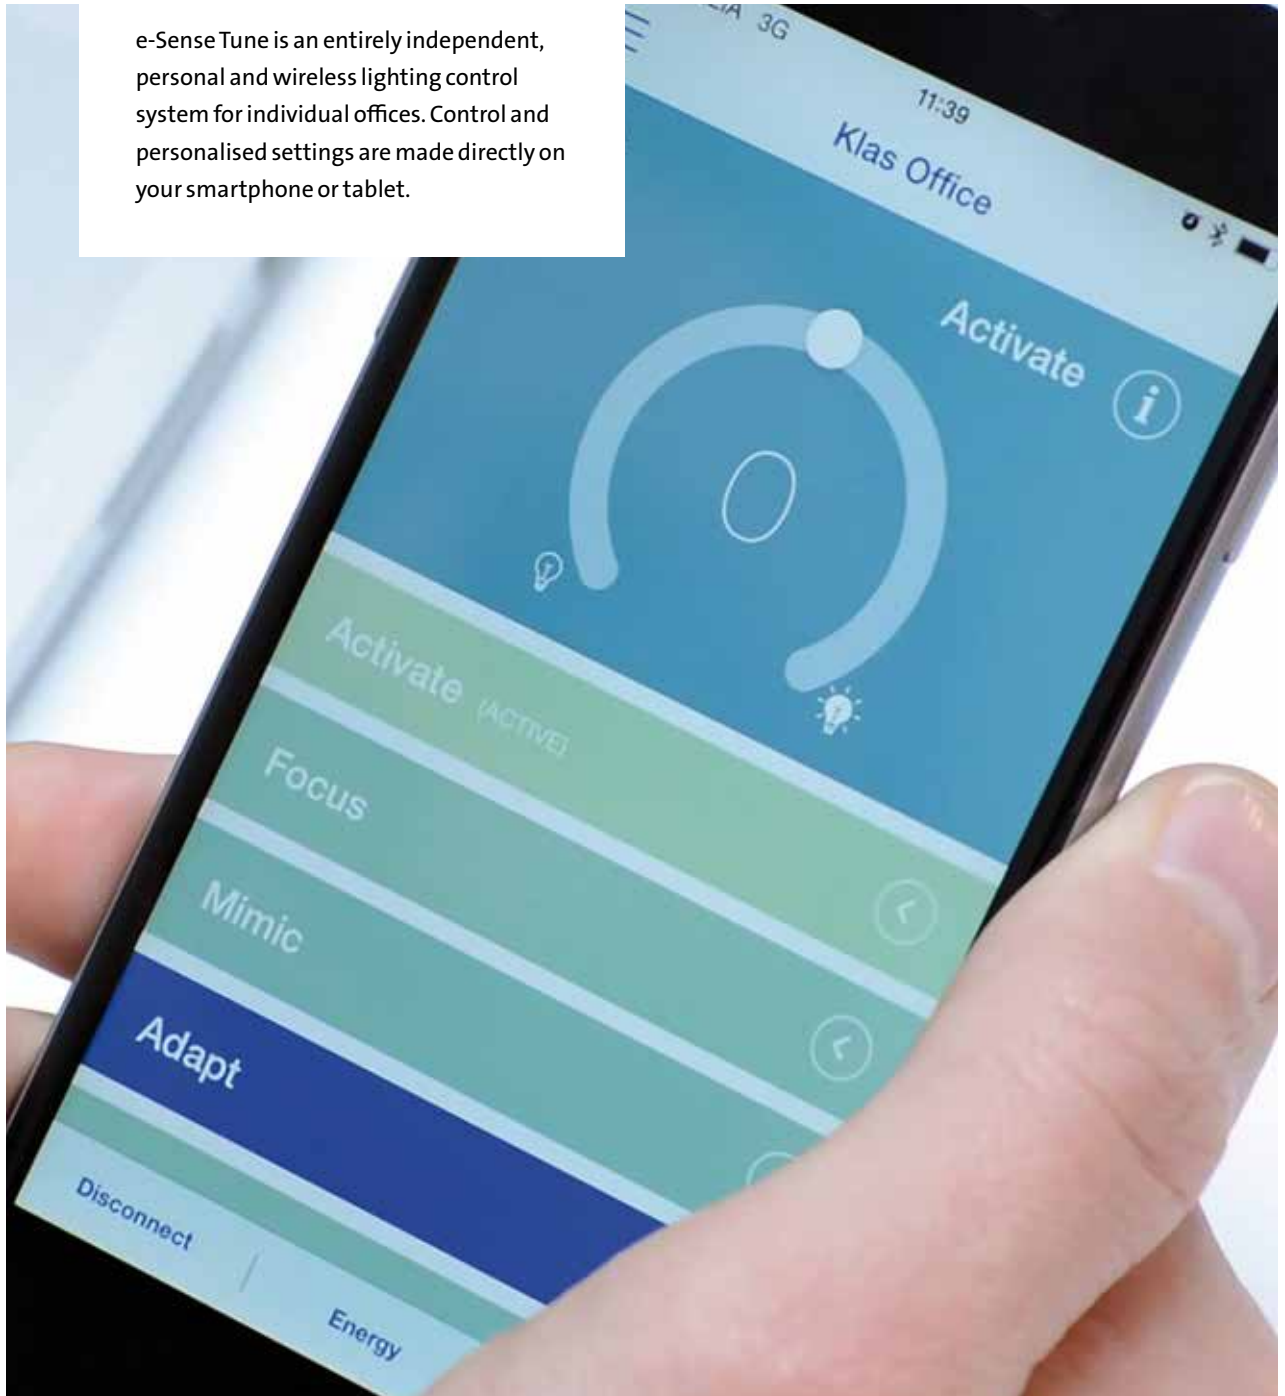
e-Sense Tune is an entirely independent, personal and wireless lighting control system for individual offices. Control and personalised settings are made directly on your smartphone or tablet.

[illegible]IA 3G

11:39

Klas Office

Activate

0

Activate (ACTIVE)

Focus

Mimic

Adapt

Disconnect

Energy